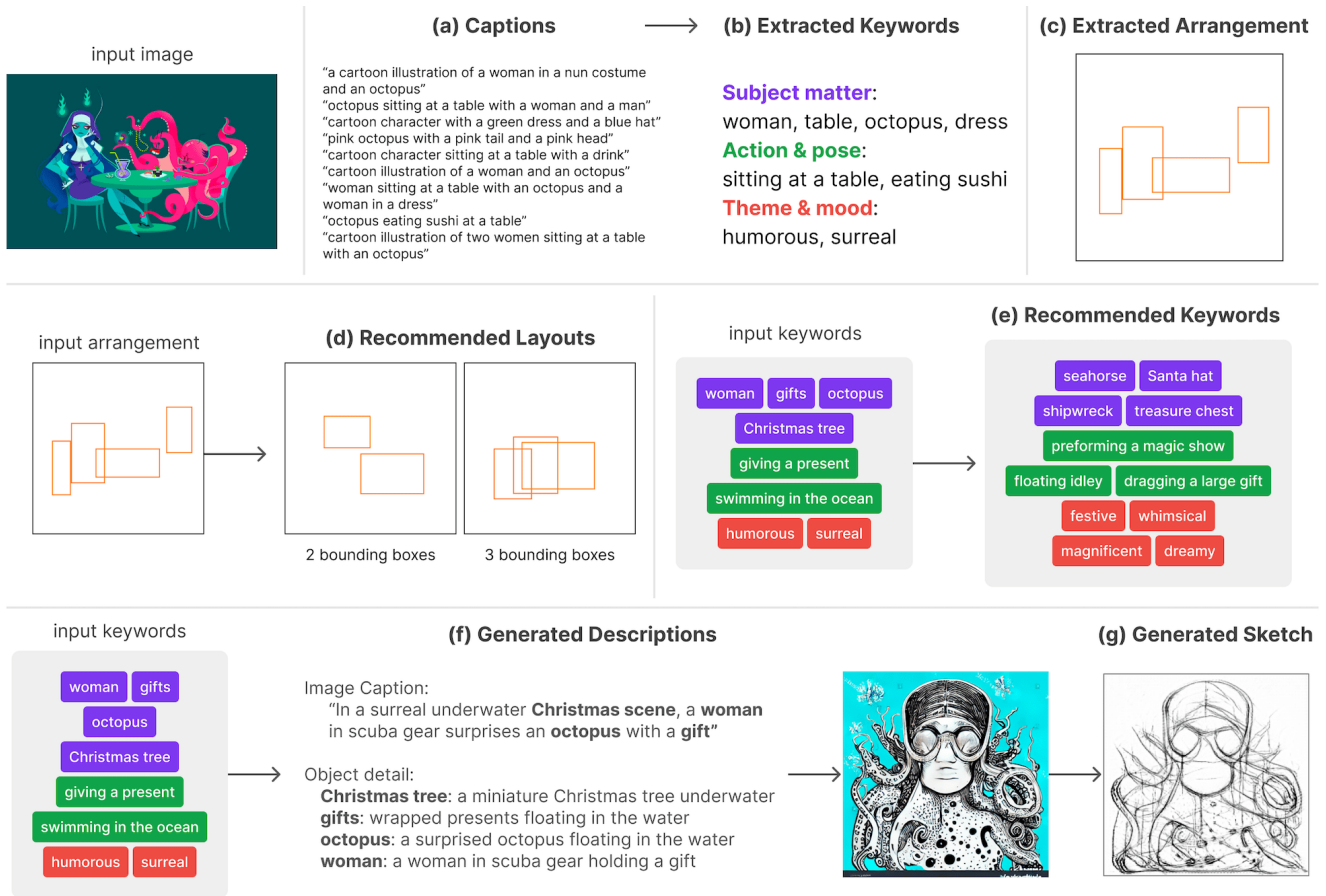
input image

(a) Captions

"a cartoon illustration of a woman in a nun costume and an octopus"
"octopus sitting at a table with a woman and a man"
"cartoon character with a green dress and a blue hat"
"pink octopus with a pink tail and a pink head"
"cartoon character sitting at a table with a drink"
"cartoon illustration of a woman and an octopus"
"woman sitting at a table with an octopus and a woman in a dress"
"octopus eating sushi at a table"
"cartoon illustration of two women sitting at a table with an octopus"

(b) Extracted Keywords

Subject matter:
woman, table, octopus, dress
Action & pose:
sitting at a table, eating sushi
Theme & mood:
humorous, surreal

(c) Extracted Arrangement

input arrangement

(d) Recommended Layouts

2 bounding boxes

3 bounding boxes

input keywords

woman gifts octopus
Christmas tree
giving a present
swimming in the ocean
humorous surreal

(e) Recommended Keywords

seahorse Santa hat
shipwreck treasure chest
preforming a magic show
floating idley dragging a large gift
festive whimsical
magnificent dreamy

input keywords

woman gifts
octopus
Christmas tree
giving a present
swimming in the ocean
humorous surreal

(f) Generated Descriptions

Image Caption:
"In a surreal underwater **Christmas scene**, a **woman** in scuba gear surprises an **octopus** with a **gift**"

Object detail:
**Christmas tree**: a miniature Christmas tree underwater
**gifts**: wrapped presents floating in the water
**octopus**: a surprised octopus floating in the water
**woman**: a woman in scuba gear holding a gift

(g) Generated Sketch